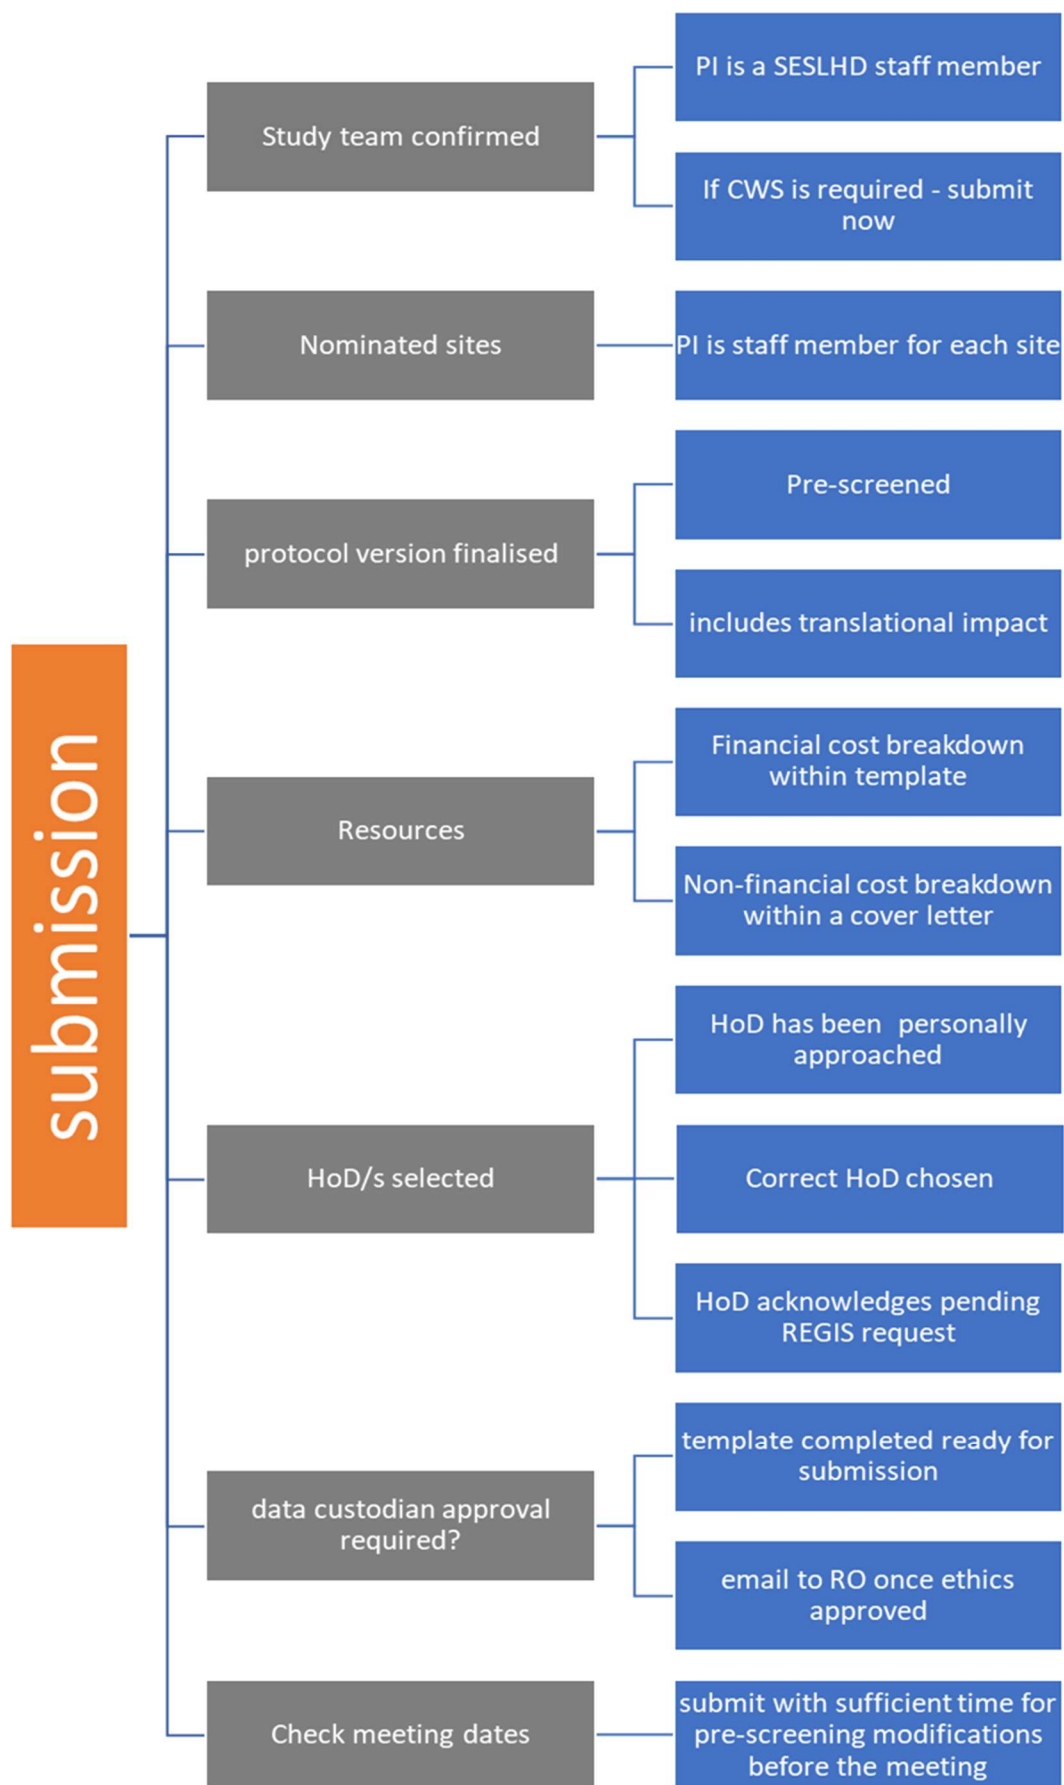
submission

Study team confirmed

PI is a SESLHD staff member

If CWS is required - submit now

Nominated sites

PI is staff member for each site

protocol version finalised

Pre-screened

includes translational impact

Resources

Financial cost breakdown within template

Non-financial cost breakdown within a cover letter

HoD/s selected

HoD has been personally approached

Correct HoD chosen

HoD acknowledges pending REGIS request

data custodian approval required?

template completed ready for submission

email to RO once ethics approved

Check meeting dates

submit with sufficient time for pre-screening modifications before the meeting